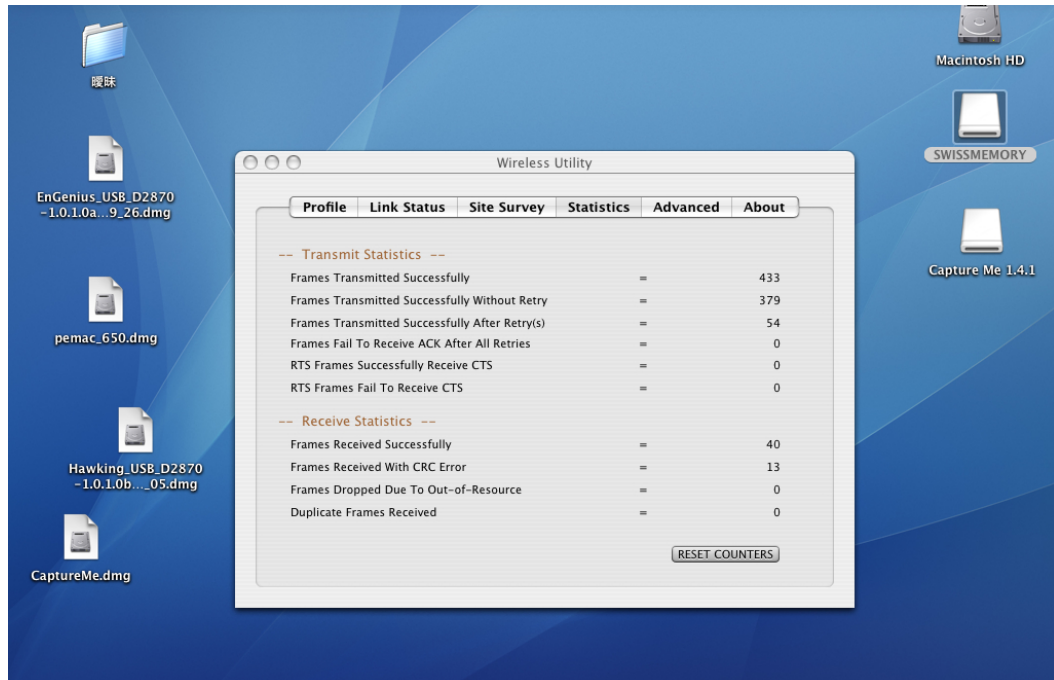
暧昧

EnGenius_USB_D2870 -1.0.1.0a...9_26.dmg

pemac_650.dmg

Hawking_USB_D2870 -1.0.1.0b..._05.dmg

CaptureMe.dmg

Macintosh HD

SWISSMEMORY

Capture Me 1.4.1

Wireless Utility

Profile | Link Status | Site Survey | Statistics | Advanced | About

-- Transmit Statistics --

| | | |
|---|---|---|
| Frames Transmitted Successfully | = | 433 |
| Frames Transmitted Successfully Without Retry | = | 379 |
| Frames Transmitted Successfully After Retry(s) | = | 54 |
| Frames Fail To Receive ACK After All Retries | = | 0 |
| RTS Frames Successfully Receive CTS | = | 0 |
| RTS Frames Fail To Receive CTS | = | 0 |

-- Receive Statistics --

| | | |
|---|---|---|
| Frames Received Successfully | = | 40 |
| Frames Received With CRC Error | = | 13 |
| Frames Dropped Due To Out-of-Resource | = | 0 |
| Duplicate Frames Received | = | 0 |

RESET COUNTERS